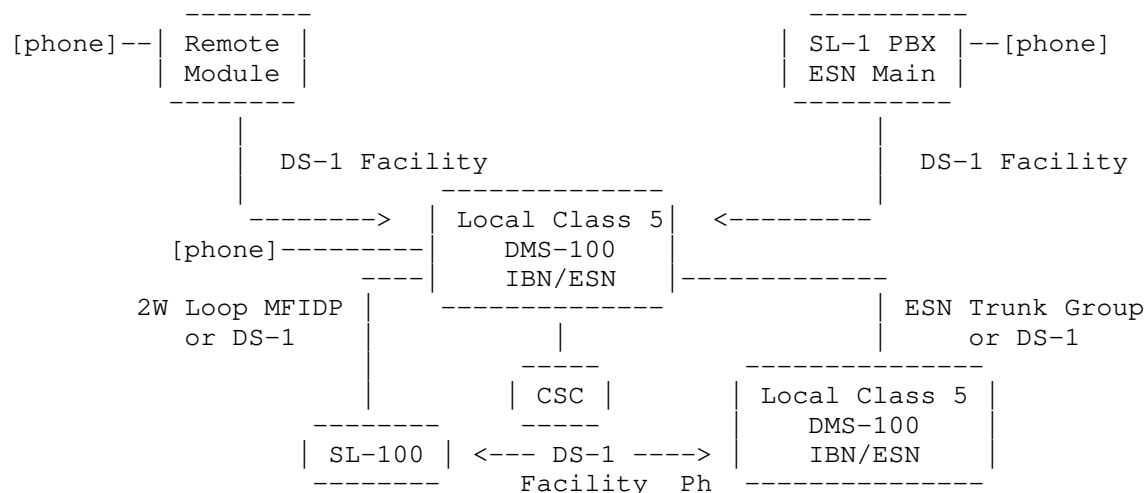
[phone]--| Remote |
| Module |

| SL-1 PBX |--[phone]
| ESN Main |

DS-1 Facility

DS-1 Facility

--------> | Local Class 5| <---------
[phone]---------| DMS-100 |
----| IBN/ESN |-------------

2W Loop MFIDP
or DS-1

ESN Trunk Group
or DS-1

| CSC |

| Local Class 5 |
| DMS-100 |
| IBN/ESN |

| SL-100 | <--- DS-1 ----> 
Facility Ph